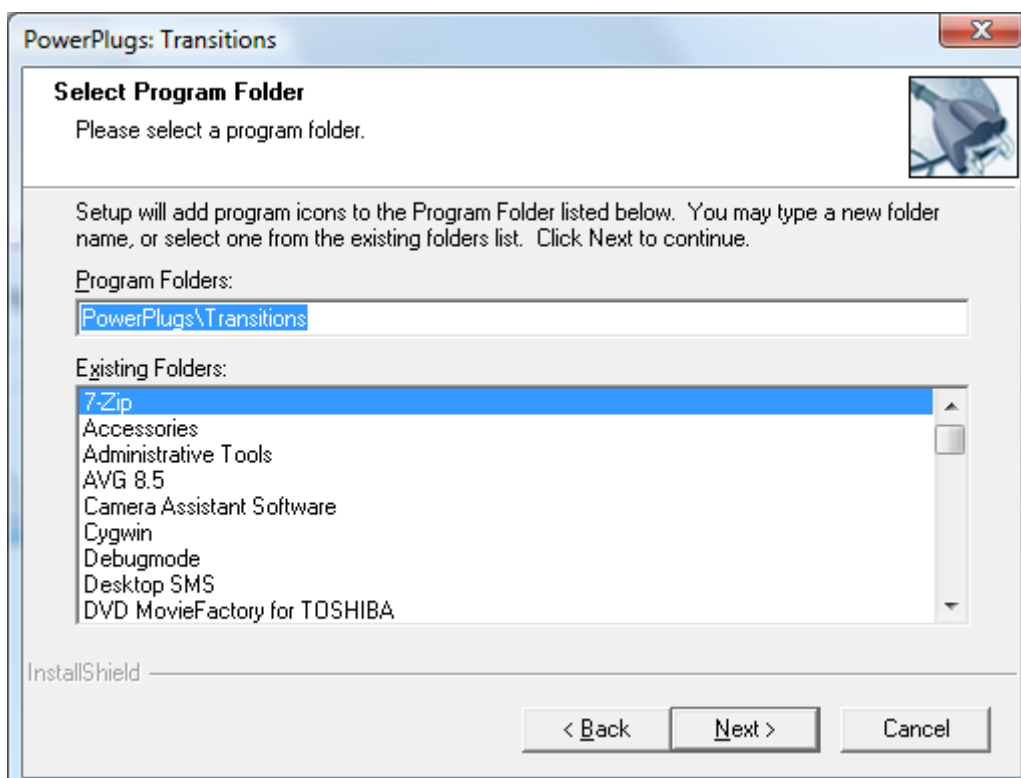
PowerPlugs: Transitions

Select Program Folder

Please select a program folder.

Setup will add program icons to the Program Folder listed below. You may type a new folder name, or select one from the existing folders list. Click Next to continue.

Program Folders:

PowerPlugs\Transitions

Existing Folders:

7-Zip
Accessories
Administrative Tools
AVG 8.5
Camera Assistant Software
Cygwin
Debugmode
Desktop SMS
DVD MovieFactory for TOSHIBA

InstallShield

< Back

Next >

Cancel